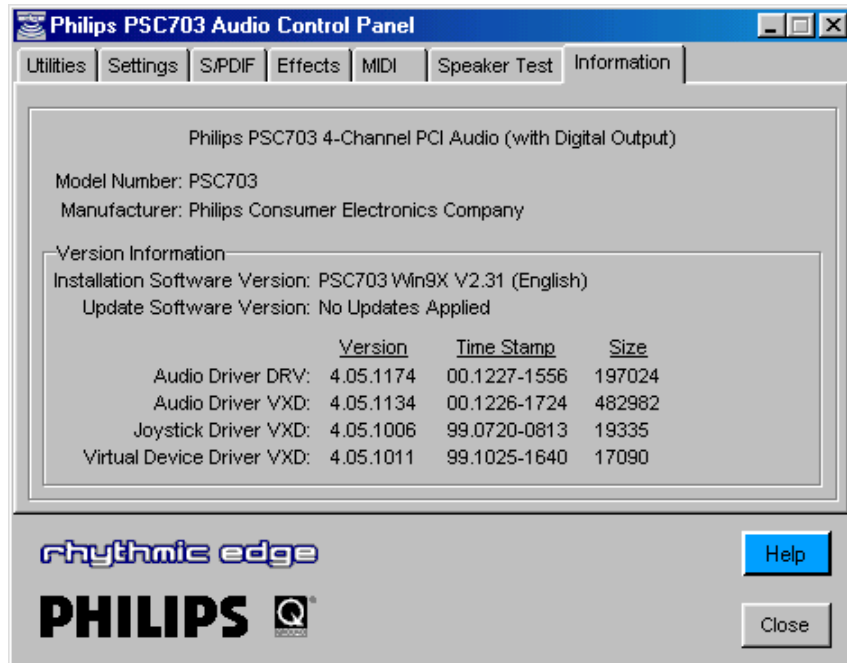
Philips PSC703 Audio Control Panel

Utilities | Settings | S/PDIF | Effects | MIDI | Speaker Test | Information

Philips PSC703 4-Channel PCI Audio (with Digital Output)

Model Number: PSC703
Manufacturer: Philips Consumer Electronics Company

Version Information
Installation Software Version: PSC703 Win9X V2.31 (English)
Update Software Version: No Updates Applied

| | Version | Time Stamp | Size |
|---|---|---|---|
| Audio Driver DRV: | 4.05.1174 | 00.1227-1556 | 197024 |
| Audio Driver VXD: | 4.05.1134 | 00.1226-1724 | 482982 |
| Joystick Driver VXD: | 4.05.1006 | 99.0720-0813 | 19335 |
| Virtual Device Driver VXD: | 4.05.1011 | 99.1025-1640 | 17090 |

rhythmic edge

Help

PHILIPS

Close